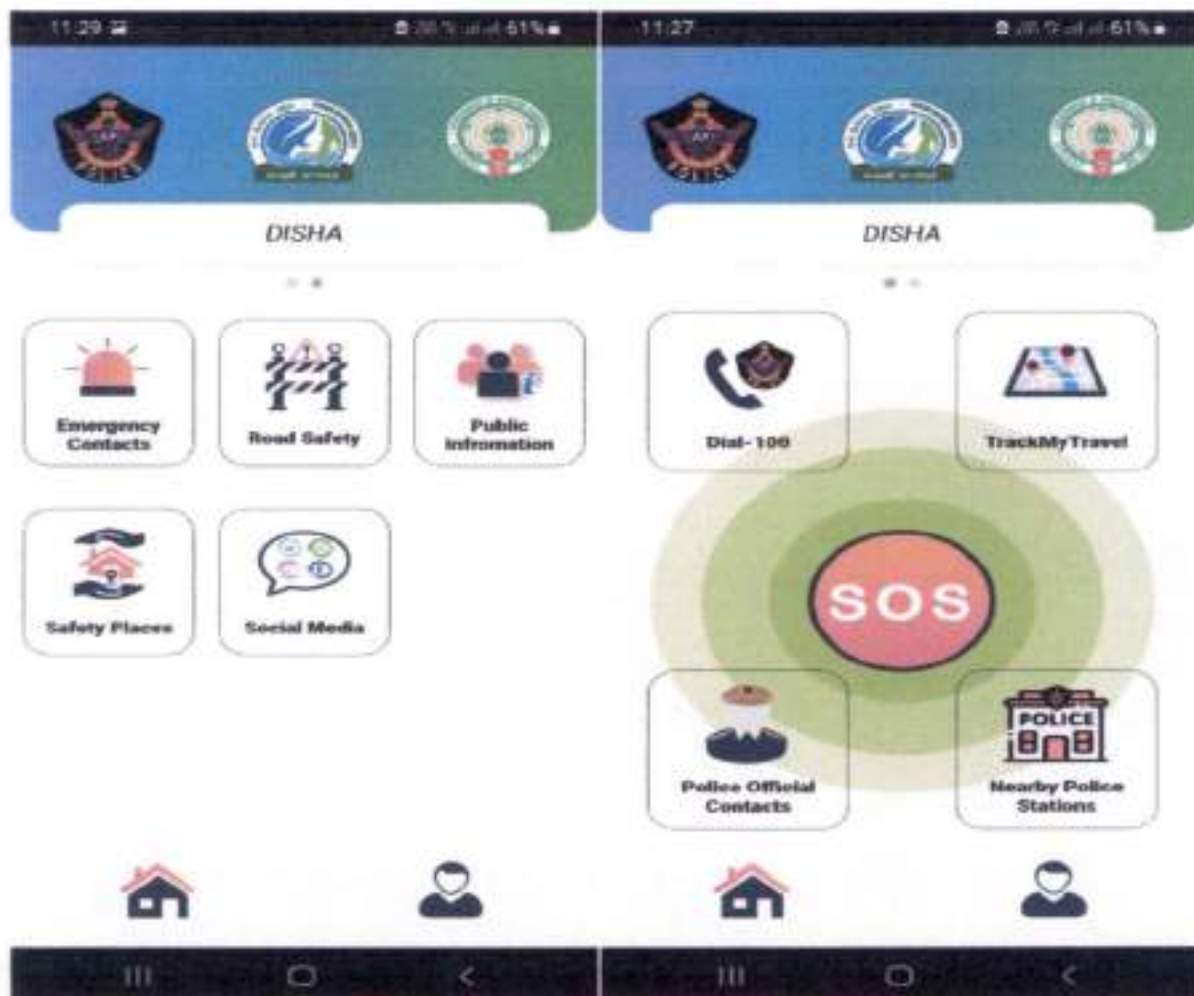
11:29

61%

DISHA

Emergency Contacts

Road Safety

Public Information

Safety Places

Social Media

11:27

61%

DISHA

Dial-100

TrackMyTravel

SOS

POLICE

Police Official Contacts

Nearby Police Stations